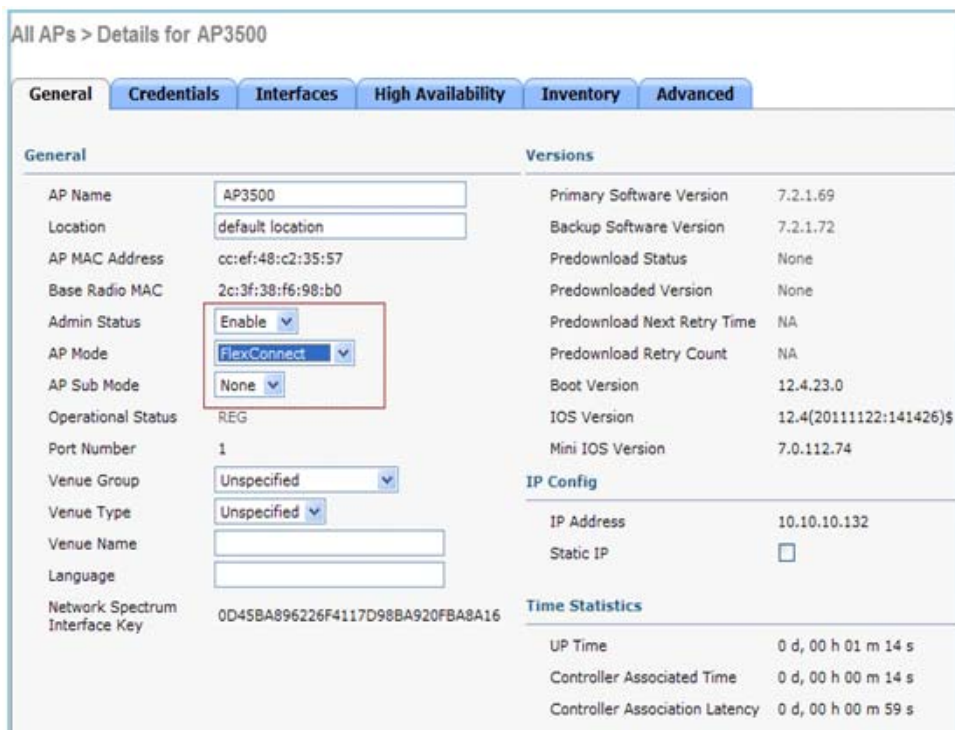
All APs > Details for AP3500

General | Credentials | Interfaces | High Availability | Inventory | Advanced

General

| | |
|---|---|
| AP Name | AP3500 |
| Location | default location |
| AP MAC Address | cc:ef:48:c2:35:57 |
| Base Radio MAC | 2c:3f:38:f6:98:b0 |
| Admin Status | Enable |
| AP Mode | FlexConnect |
| AP Sub Mode | None |
| Operational Status | REG |
| Port Number | 1 |
| Venue Group | Unspecified |
| Venue Type | Unspecified |
| Venue Name | |
| Language | |
| Network Spectrum Interface Key | 0D45BA896226F4117D98BA920FBA8A16 |

Versions

| | |
|---|---|
| Primary Software Version | 7.2.1.69 |
| Backup Software Version | 7.2.1.72 |
| Predownload Status | None |
| Predownloaded Version | None |
| Predownload Next Retry Time | NA |
| Predownload Retry Count | NA |
| Boot Version | 12.4.23.0 |
| IOS Version | 12.4(20111122:141426)$ |
| Mini IOS Version | 7.0.112.74 |

IP Config

| | |
|---|---|
| IP Address | 10.10.10.132 |
| Static IP | ☐ |

Time Statistics

| | |
|---|---|
| UP Time | 0 d, 00 h 01 m 14 s |
| Controller Associated Time | 0 d, 00 h 00 m 14 s |
| Controller Association Latency | 0 d, 00 h 00 m 59 s |